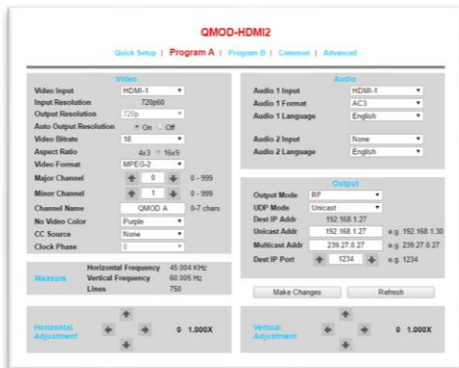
QMOD-HDMI2

Quick Setup | Program A | Program B | Common | Advanced

Video

| | |
|---|---|
| Video Input | HDMI-1 |
| Input Resolution | 720p60 |
| Output Resolution | 720p |
| Auto Output Resolution | On Off |
| Video Bitrate | 18 |
| Aspect Ratio | 4x3 16x9 |
| Video Format | MPEG-2 |
| Major Channel | 8 0 - 999 |
| Minor Channel | 1 0 - 999 |
| Channel Name | QMOD A 0-7 chars |
| No Video Color | Purple |
| CC Source | None |
| Clock Phase | 0 |

Measure

| | |
|---|---|
| Horizontal Frequency | 45.004 KHz |
| Vertical Frequency | 60.005 Hz |
| Lines | 750 |

Horizontal Adjustment 0 1.000X

Audio

| | |
|---|---|
| Audio 1 Input | HDMI-1 |
| Audio 1 Format | AC3 |
| Audio 1 Language | English |
| Audio 2 Input | None |
| Audio 2 Language | English |

Output

| | |
|---|---|
| Output Mode | RF |
| UDP Mode | Unicast |
| Dest IP Addr | 192.168.1.27 |
| Unicast Addr | 192.168.1.27 e.g. 192.168.1.30 |
| Multicast Addr | 239.27.0.27 e.g. 239.27.0.27 |
| Dest IP Port | 1234 e.g. 1234 |

Make Changes Refresh

Vertical Adjustment 0 1.000X